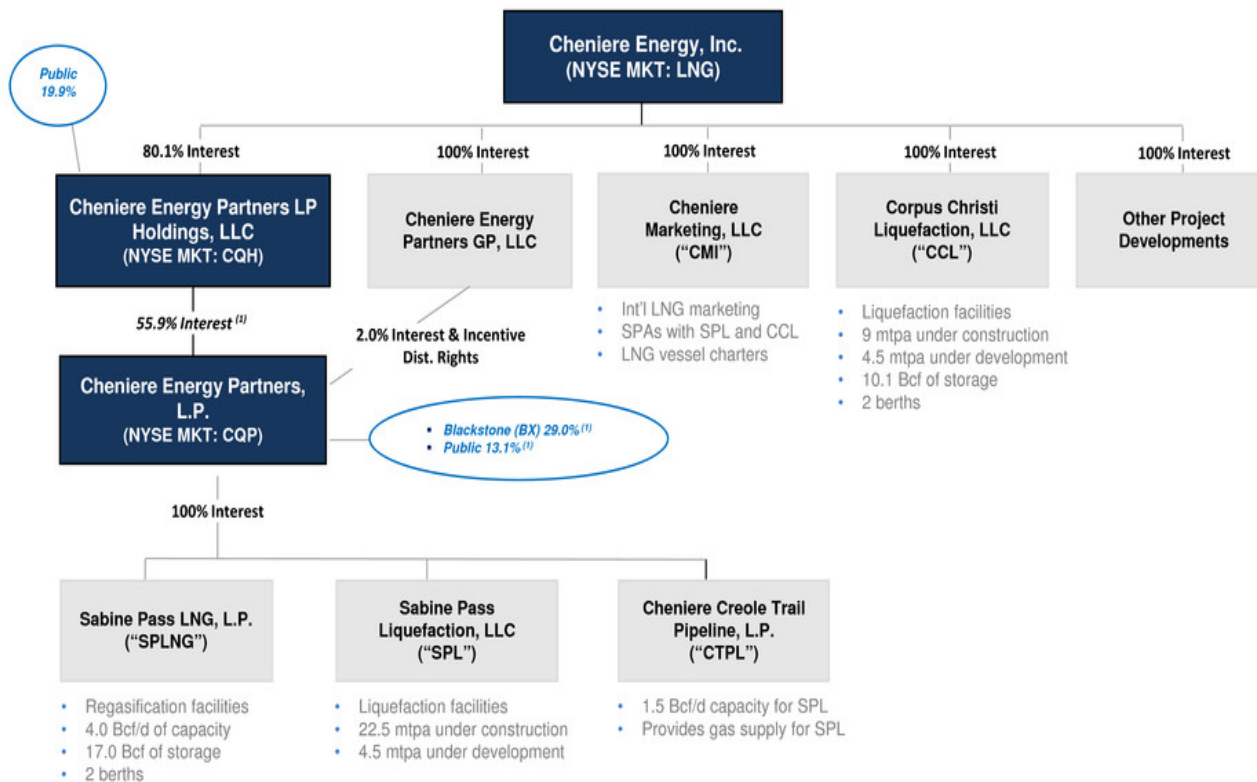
Cheniere Energy, Inc.
(NYSE MKT: LNG)

Public
19.9%

80.1% Interest

Cheniere Energy Partners LP Holdings, LLC
(NYSE MKT: CQH)

100% Interest

Cheniere Energy Partners GP, LLC

100% Interest

Cheniere Marketing, LLC
("CMI")

- Int'l LNG marketing
- SPAs with SPL and CCL
- LNG vessel charters

100% Interest

Corpus Christi Liquefaction, LLC
("CCL")

- Liquefaction facilities
- 9 mtpa under construction
- 4.5 mtpa under development
- 10.1 Bcf of storage
- 2 berths

100% Interest

Other Project Developments

55.9% Interest $^{(1)}$

2.0% Interest & Incentive Dist. Rights

Cheniere Energy Partners, L.P.
(NYSE MKT: CQP)

- Blackstone (BX) 29.0% $^{(1)}$
- Public 13.1% $^{(1)}$

100% Interest

Sabine Pass LNG, L.P.
("SPLNG")

- Regasification facilities
- 4.0 Bcf/d of capacity
- 17.0 Bcf of storage
- 2 berths

Sabine Pass Liquefaction, LLC
("SPL")

- Liquefaction facilities
- 22.5 mtpa under construction
- 4.5 mtpa under development

Cheniere Creole Trail Pipeline, L.P.
("CTPL")

- 1.5 Bcf/d capacity for SPL
- Provides gas supply for SPL